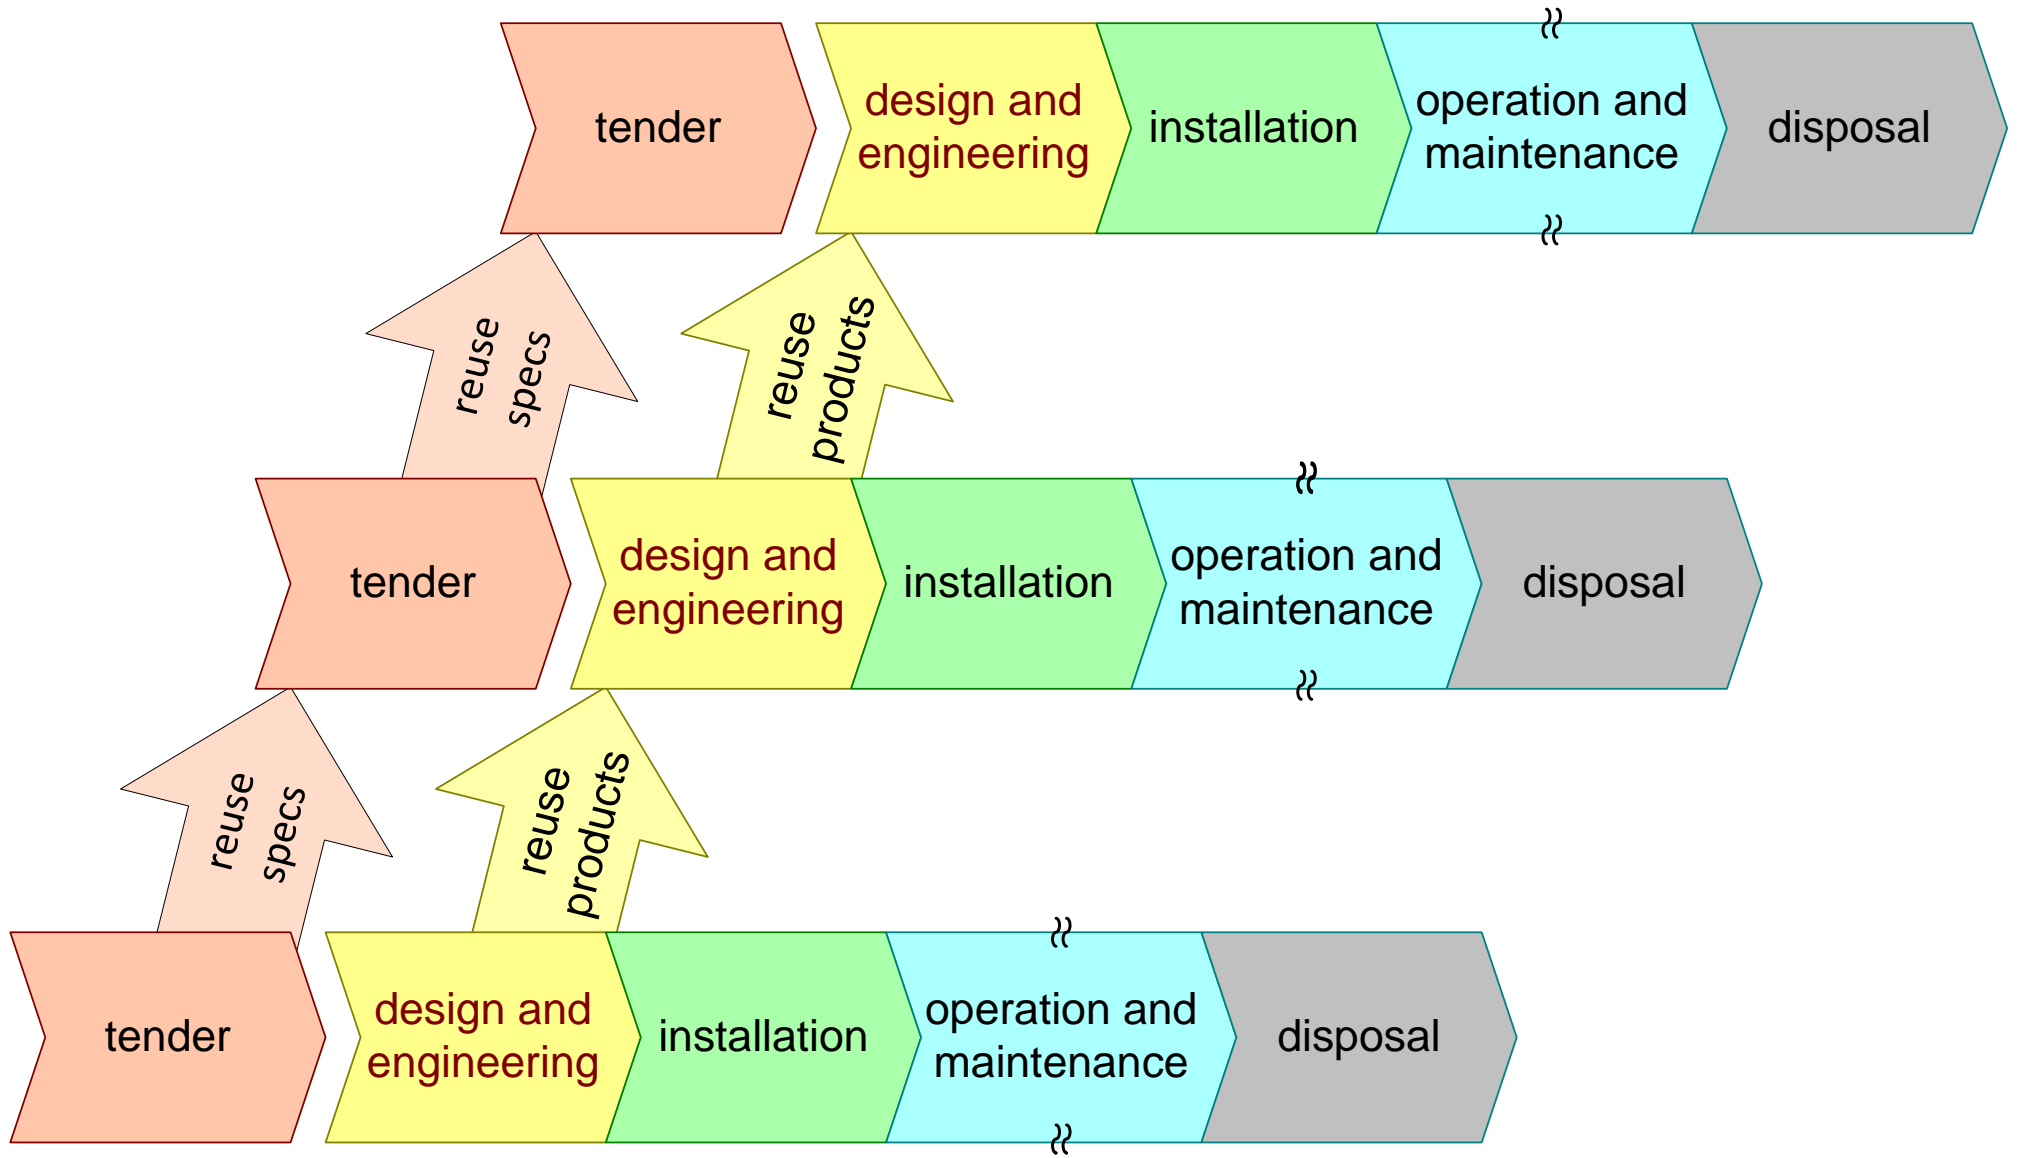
tender

design and engineering

installation

operation and maintenance

disposal

reuse specs

reuse products

tender

design and engineering

installation

operation and maintenance

disposal

reuse specs

reuse products

tender

design and engineering

installation

operation and maintenance

disposal